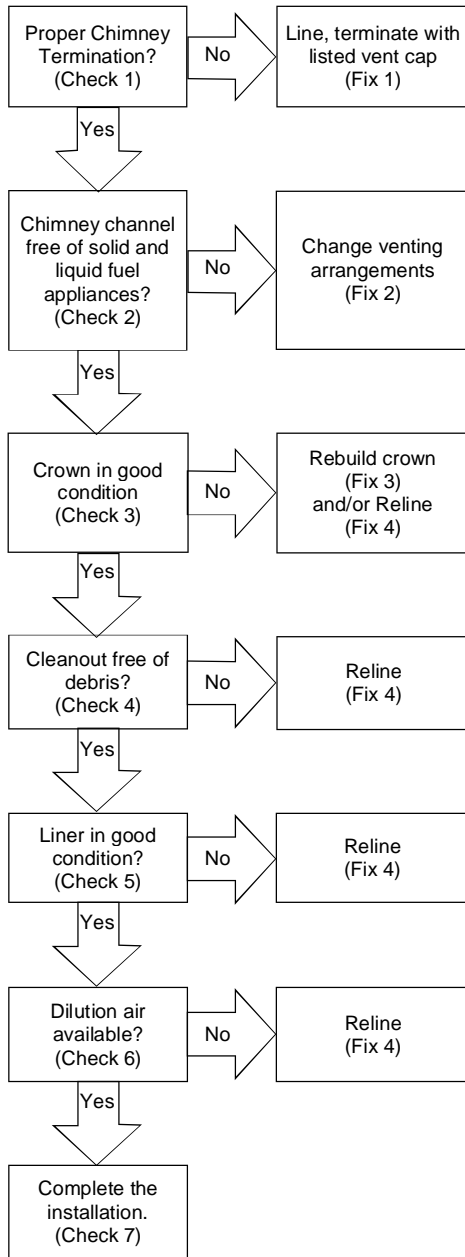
Proper Chimney Termination? (Check 1)

No

Line, terminate with listed vent cap (Fix 1)

Yes

Chimney channel free of solid and liquid fuel appliances? (Check 2)

No

Change venting arrangements (Fix 2)

Yes

Crown in good condition (Check 3)

No

Rebuild crown (Fix 3) and/or Reline (Fix 4)

Yes

Cleanout free of debris? (Check 4)

No

Reline (Fix 4)

Yes

Liner in good condition? (Check 5)

No

Reline (Fix 4)

Yes

Dilution air available? (Check 6)

No

Reline (Fix 4)

Yes

Complete the installation. (Check 7)